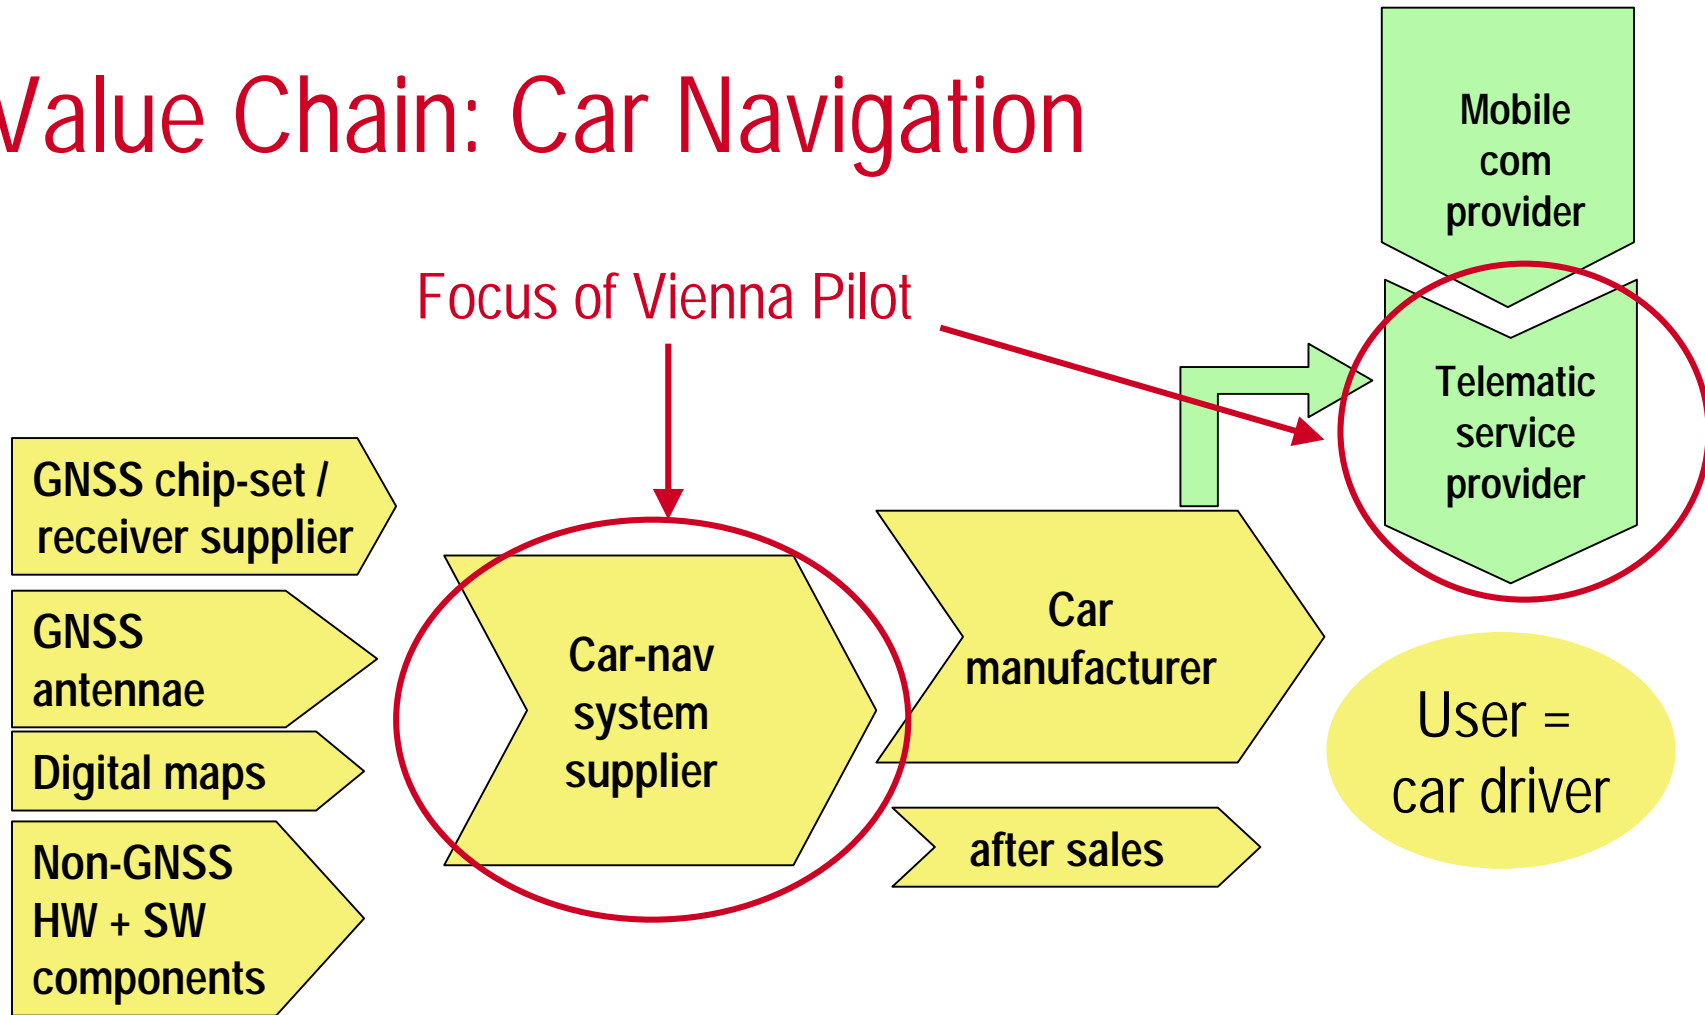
Value Chain: Car Navigation

Mobile com provider

Focus of Vienna Pilot

Telematic service provider

GNSS chip-set / receiver supplier

GNSS antennae

Digital maps

Non-GNSS HW + SW components

Car-nav system supplier

Car manufacturer

after sales

User = car driver